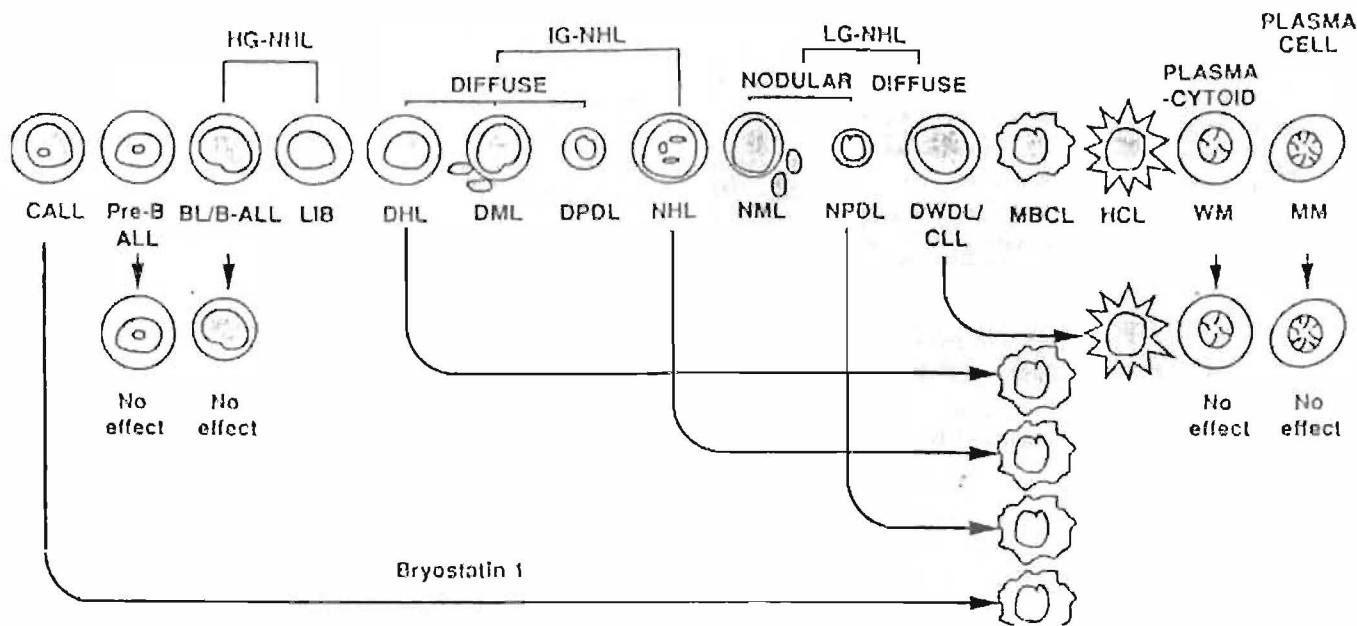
HG-NHL

IG-NHL

LG-NHL

DIFFUSE

NODULAR DIFFUSE

PLASMA -CYTOID

PLASMA CELL

CALL Pre-B ALL BL/B-ALL LIB DHL DML DPDL NHL NML NPDL DWDL/ CLL MBCL HCL WM MM

No effect

No effect

No effect

No effect

Bryostatin 1